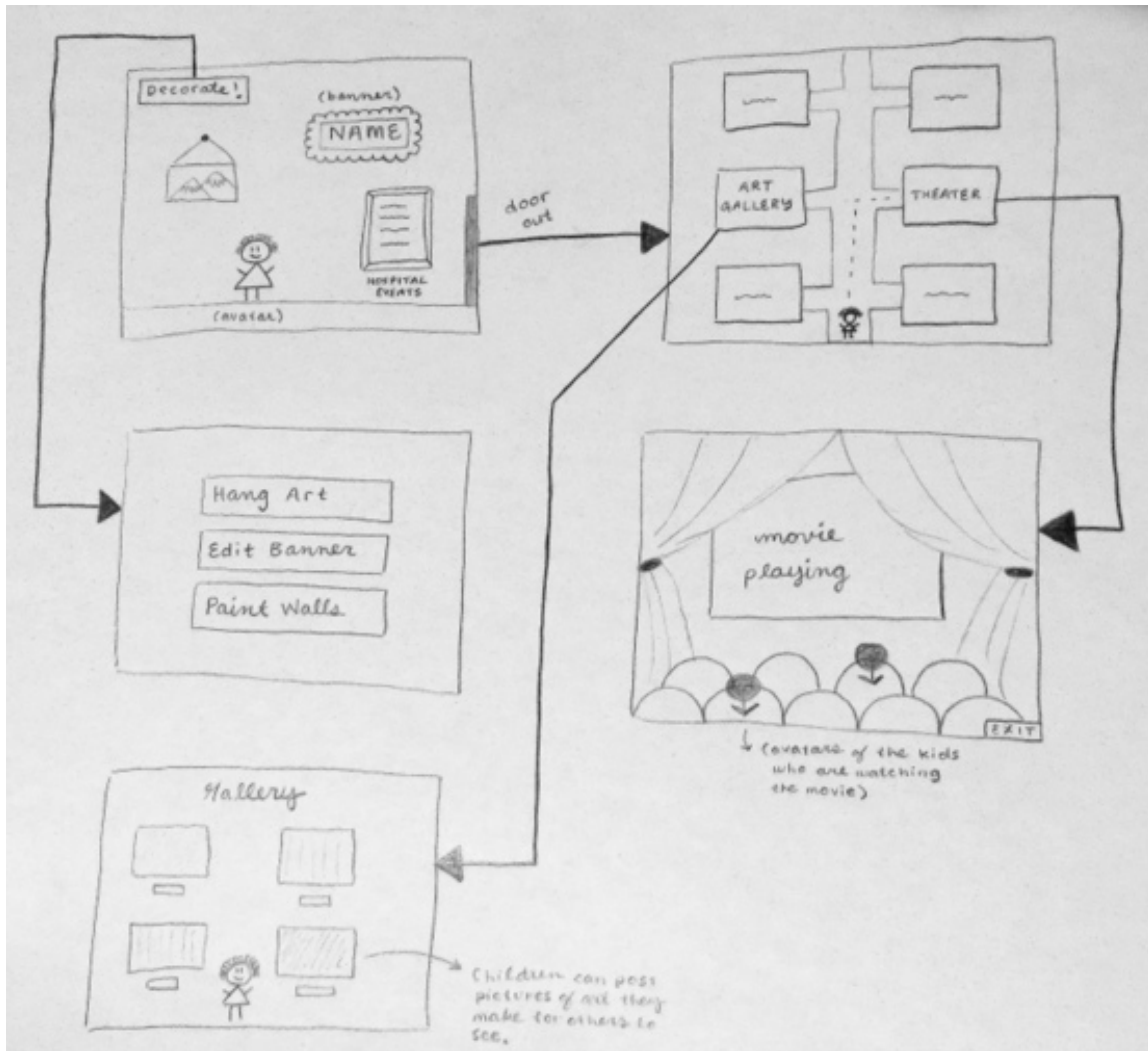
Decorate!

(banner)

NAME

HOSPITAL EVENTS

(avatar)

door out

ART GALLERY

THEATER

Hang Art

Edit Banner

Paint Walls

movie playing

EXIT

(avatars of the kids who are watching the movie)

Gallery

Children can post pictures of art they make for others to see.